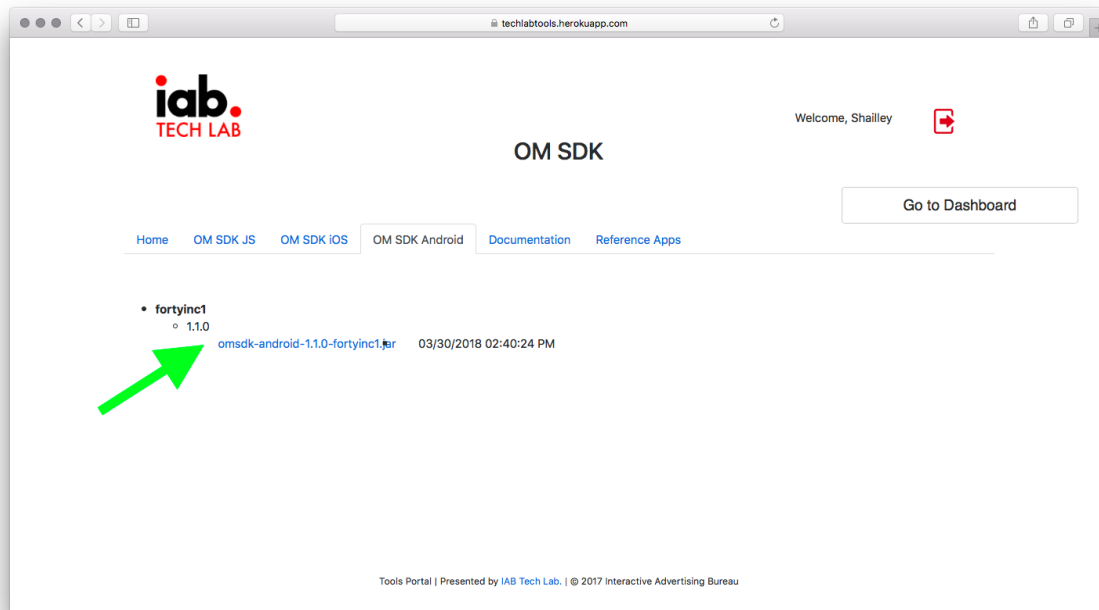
techlabtools.herokuapp.com

iab.
TECH LAB

Welcome, Shailley

OM SDK

Go to Dashboard

Home | OM SDK JS | OM SDK iOS | OM SDK Android | Documentation | Reference Apps

• fortyinc1
  ◦ 1.1.0
    omsdk-android-1.1.0-fortyinc1.jar 03/30/2018 02:40:24 PM

Tools Portal | Presented by IAB Tech Lab. | © 2017 Interactive Advertising Bureau